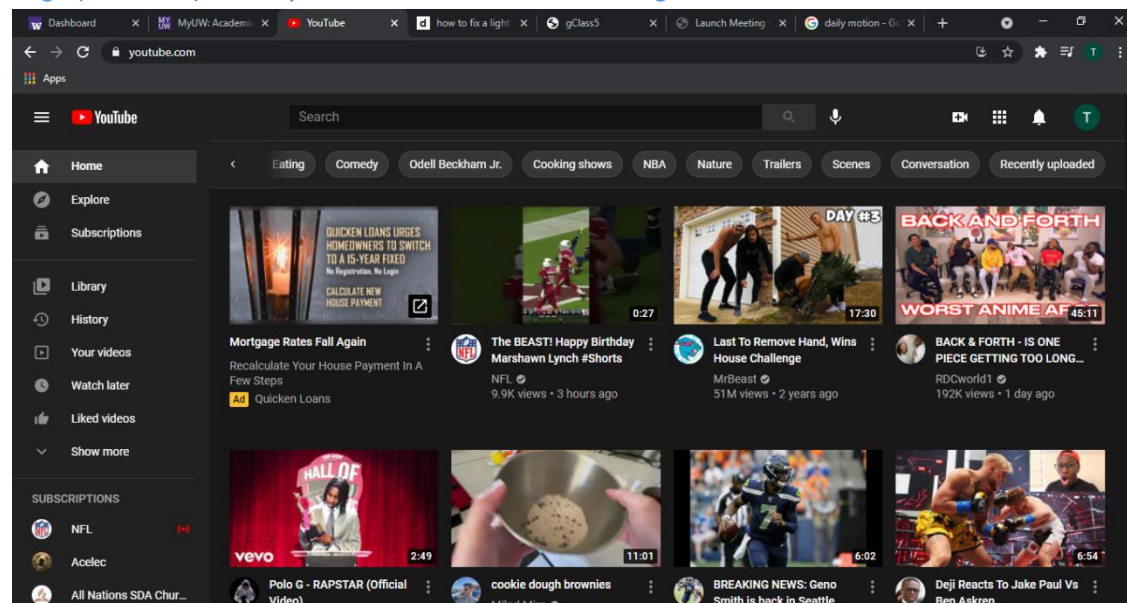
Dashboard × MyUW: Academic × YouTube × how to fix a light × gClass5 × Launch Meeting × daily motion - Go × +

youtube.com

Apps

YouTube

Search

T

Home
Explore
Subscriptions
Library
History
Your videos
Watch later
Liked videos
Show more

SUBSCRIPTIONS
NFL
Acelec
All Nations SDA Chur...

Eating Comedy Odell Beckham Jr. Cooking shows NBA Nature Trailers Scenes Conversation Recently uploaded

QUICKEN LOANS URGES HOMEOWNERS TO SWITCH TO A 15-YEAR FIXED
No Registration, No Login
CALCULATE NEW HOUSE PAYMENT

Mortgage Rates Fall Again
Recalculate Your House Payment In A Few Steps
Ad Quicken Loans

0:27
The BEAST! Happy Birthday Marshawn Lynch #Shorts
NFL
9.9K views • 3 hours ago

DAY #3
17:30
Last To Remove Hand, Wins House Challenge
MrBeast
51M views • 2 years ago

BACK AND FORTH
WORST ANIME AF
45:11
BACK & FORTH - IS ONE PIECE GETTING TOO LONG...
RDCworld1
192K views • 1 day ago

HALL OF
vevo
2:49
Polo G - RAPSTAR (Official Video)

11:01
cookie dough brownies

6:02
BREAKING NEWS: Geno Smith is back in Seattle

6:54
Deji Reacts To Jake Paul Vs Ben Askren